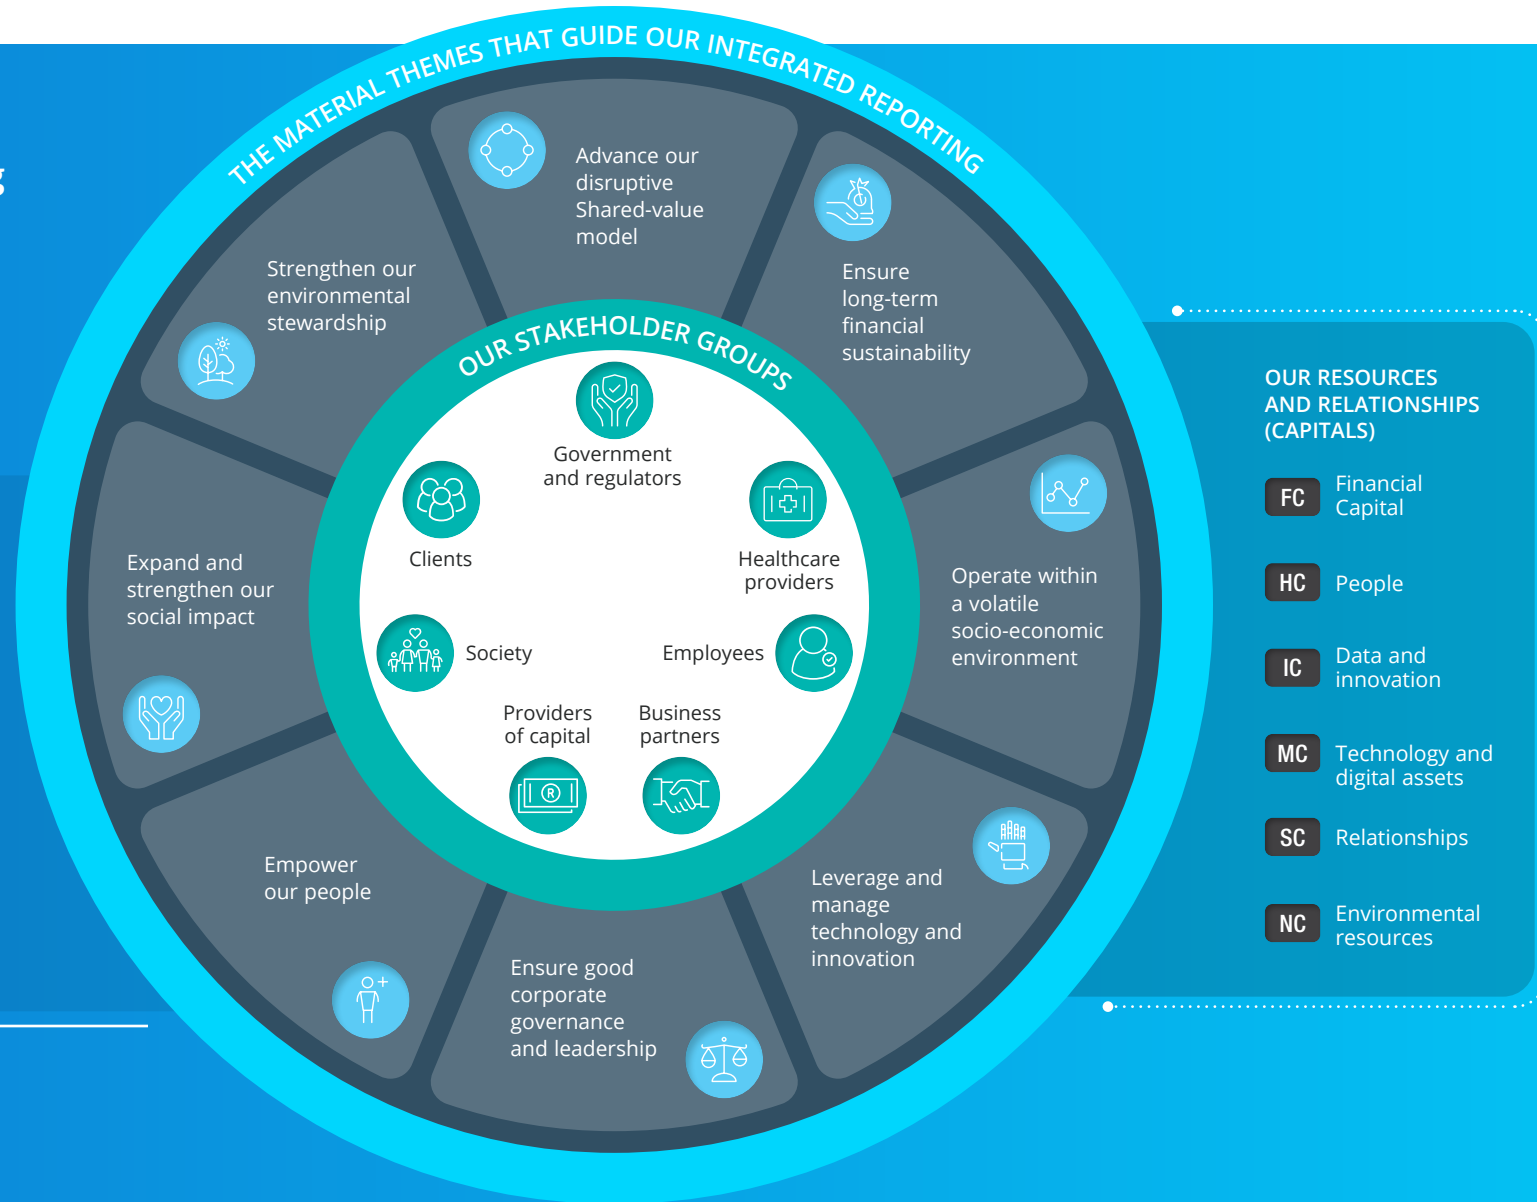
THE MATERIAL THEMES THAT GUIDE OUR INTEGRATED REPORTING

Advance our disruptive Shared-value model

Ensure long-term financial sustainability

Operate within a volatile socio-economic environment

Leverage and manage technology and innovation

Ensure good corporate governance and leadership

Empower our people

Expand and strengthen our social impact

Strengthen our environmental stewardship

OUR STAKEHOLDER GROUPS

Government and regulators

Clients

Healthcare providers

Society

Employees

Providers of capital

Business partners

OUR RESOURCES AND RELATIONSHIPS (CAPITALS)

FC Financial Capital

HC People

IC Data and innovation

MC Technology and digital assets

SC Relationships

NC Environmental resources